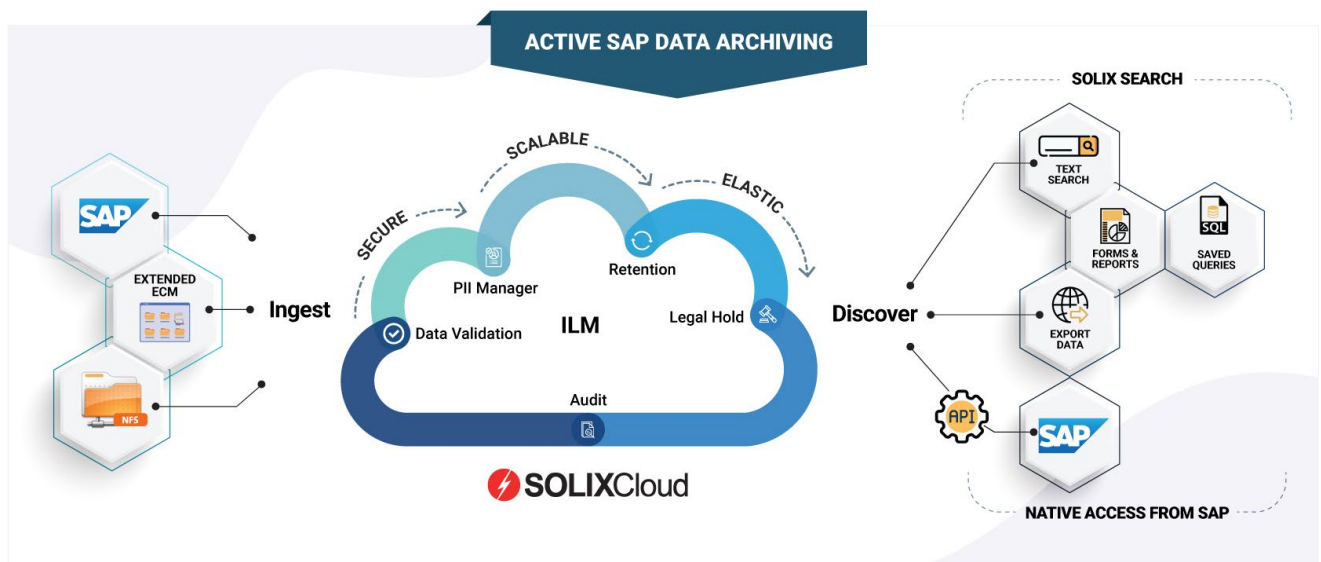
ACTIVE SAP DATA ARCHIVING

SAP

EXTENDED ECM

NFS

Ingest

SECURE

SCALABLE

ELASTIC

PII Manager

Retention

Data Validation

ILM

Legal Hold

Audit

SOLIXCloud

Discover

SOLIX SEARCH

TEXT SEARCH

FORMS & REPORTS

SQL

SAVED QUERIES

EXPORT DATA

API

SAP

NATIVE ACCESS FROM SAP